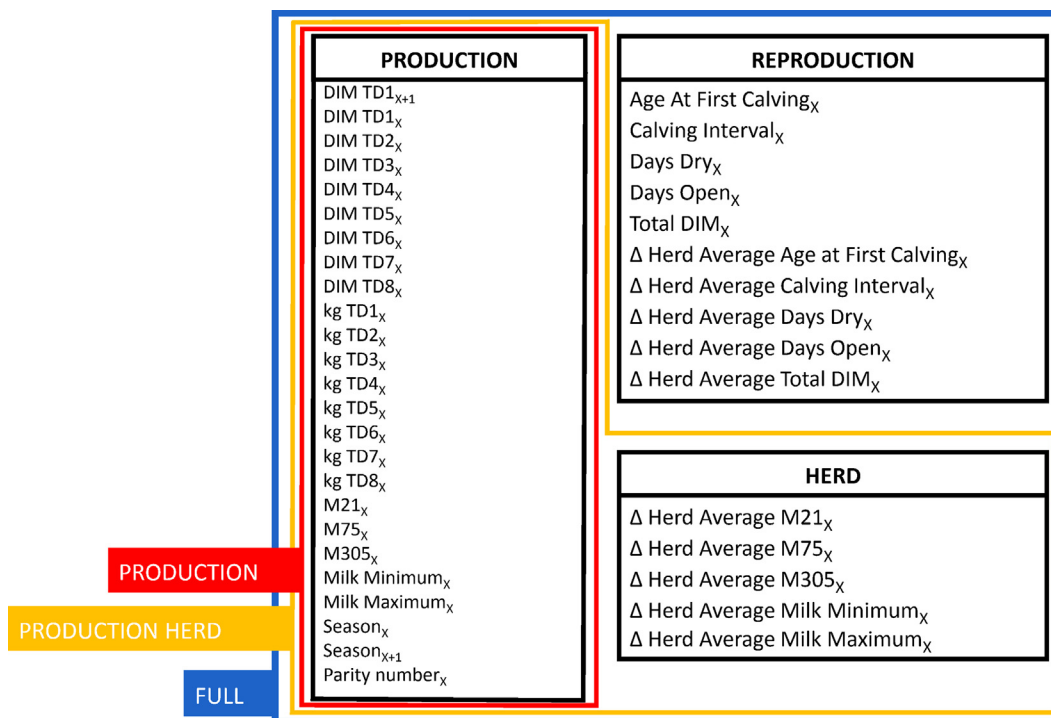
PRODUCTION

DIM TD1$_{X+1}$
DIM TD1$_{X}$
DIM TD2$_{X}$
DIM TD3$_{X}$
DIM TD4$_{X}$
DIM TD5$_{X}$
DIM TD6$_{X}$
DIM TD7$_{X}$
DIM TD8$_{X}$
kg TD1$_{X}$
kg TD2$_{X}$
kg TD3$_{X}$
kg TD4$_{X}$
kg TD5$_{X}$
kg TD6$_{X}$
kg TD7$_{X}$
kg TD8$_{X}$
M21$_{X}$
M75$_{X}$
M305$_{X}$
Milk Minimum$_{X}$
Milk Maximum$_{X}$
Season$_{X}$
Season$_{X+1}$
Parity number$_{X}$

REPRODUCTION

Age At First Calving$_{X}$
Calving Interval$_{X}$
Days Dry$_{X}$
Days Open$_{X}$
Total DIM$_{X}$
Δ Herd Average Age at First Calving$_{X}$
Δ Herd Average Calving Interval$_{X}$
Δ Herd Average Days Dry$_{X}$
Δ Herd Average Days Open$_{X}$
Δ Herd Average Total DIM$_{X}$

HERD

Δ Herd Average M21$_{X}$
Δ Herd Average M75$_{X}$
Δ Herd Average M305$_{X}$
Δ Herd Average Milk Minimum$_{X}$
Δ Herd Average Milk Maximum$_{X}$

PRODUCTION
PRODUCTION HERD
FULL